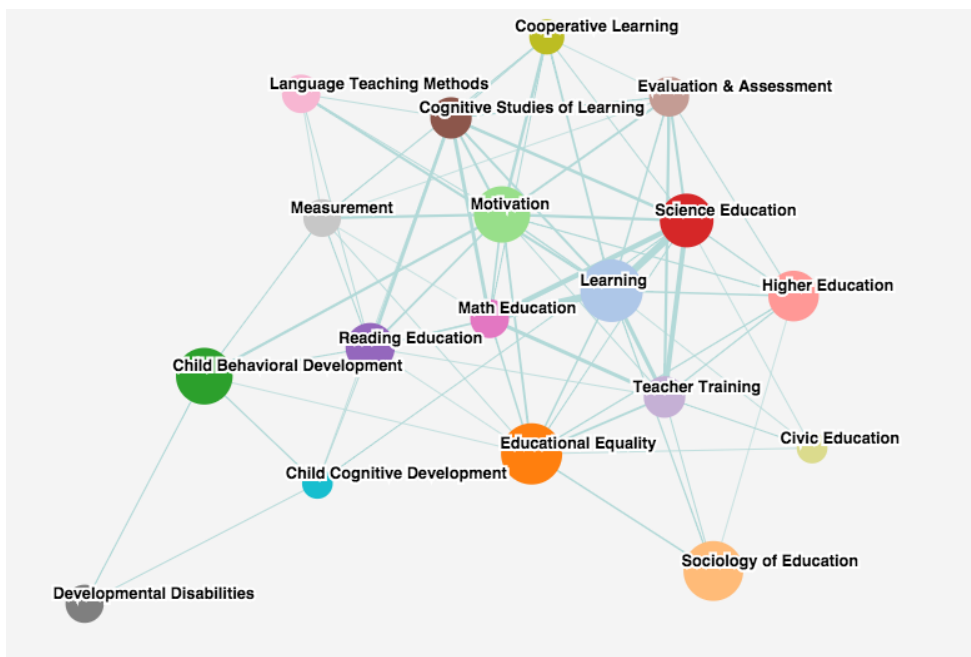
Cooperative Learning
Language Teaching Methods
Evaluation & Assessment
Cognitive Studies of Learning
Measurement
Motivation
Science Education
Learning
Higher Education
Math Education
Reading Education
Child Behavioral Development
Teacher Training
Educational Equality
Civic Education
Child Cognitive Development
Sociology of Education
Developmental Disabilities